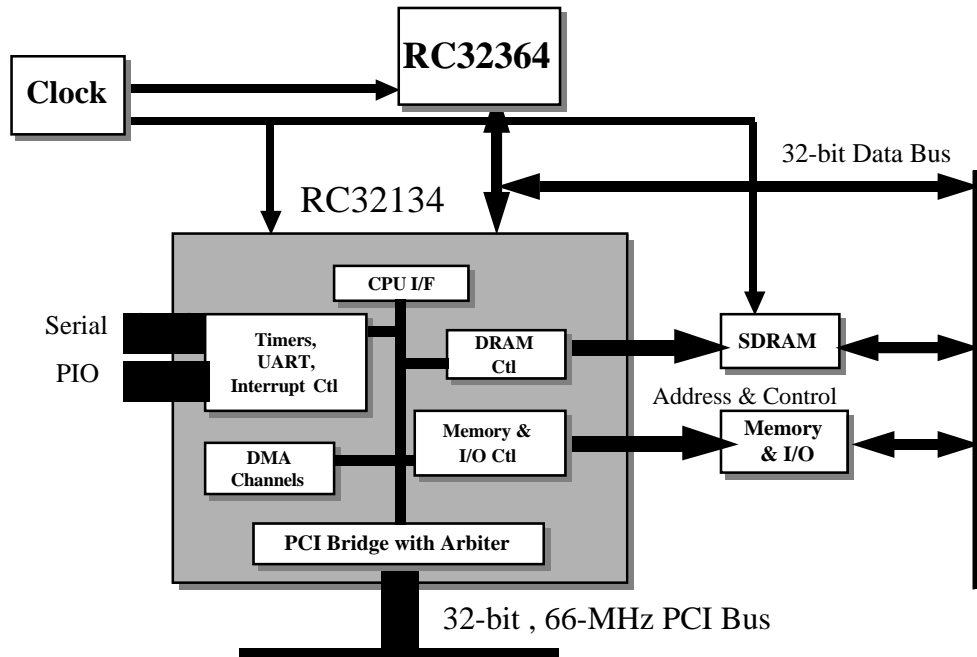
RC32364

Clock

32-bit Data Bus

RC32134

CPU I/F

Serial

PIO

Timers, UART, Interrupt Ctl

DRAM Ctl

SDRAM

Address & Control

DMA Channels

Memory & I/O Ctl

Memory & I/O

PCI Bridge with Arbiter

32-bit , 66-MHz PCI Bus